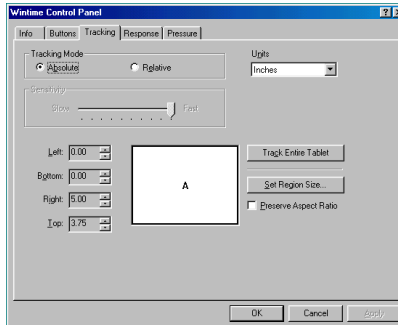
Wintime Control Panel

? X

Info | Buttons | Tracking | Response | Pressure

Tracking Mode

Absolute

Relative

Units

Inches

Sensitivity

Slow

Fast

Left: 0.00

Bottom: 0.00

Right: 5.00

Top: 3.75

A

Track Entire Tablet

Set Region Size...

Preserve Aspect Ratio

OK

Cancel

Apply